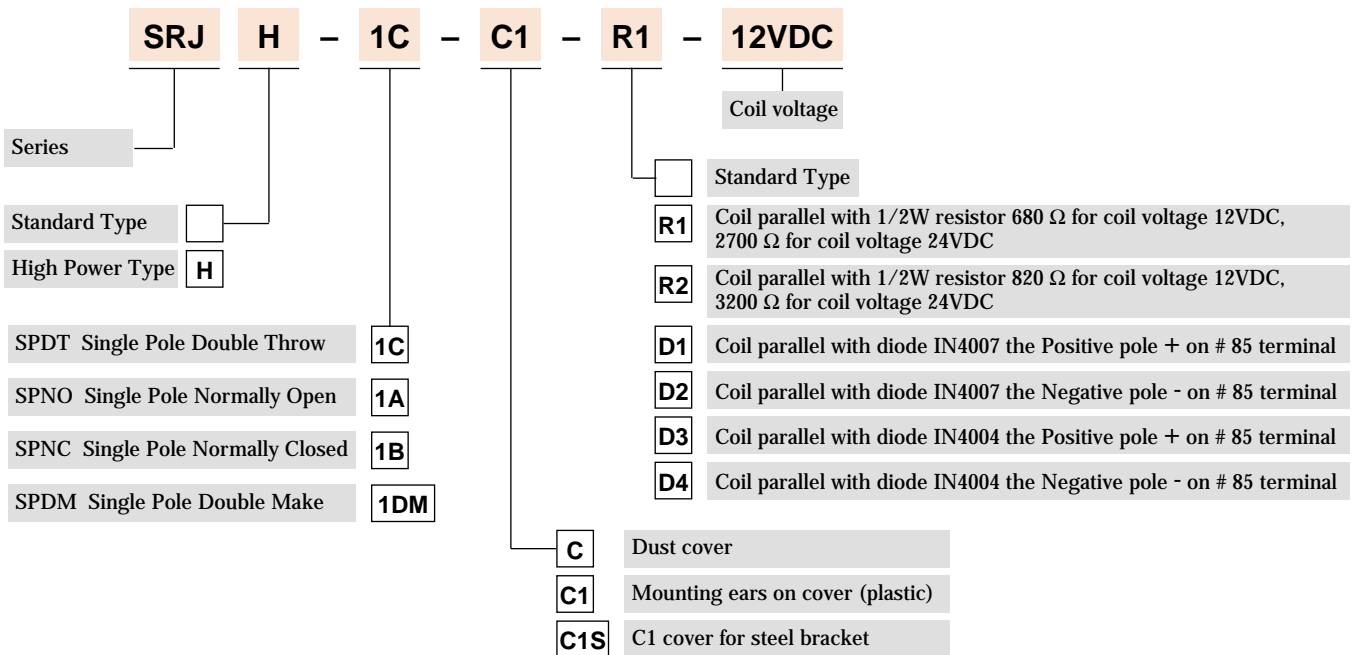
SRJ H – 1C – C1 – R1 – 12VDC

Coil voltage

Series

Standard Type

High Power Type H

SPDT Single Pole Double Throw 1C

SPNO Single Pole Normally Open 1A

SPNC Single Pole Normally Closed 1B

SPDM Single Pole Double Make 1DM

Standard Type

R1 Coil parallel with 1/2W resistor 680 Ω for coil voltage 12VDC, 2700 Ω for coil voltage 24VDC

R2 Coil parallel with 1/2W resistor 820 Ω for coil voltage 12VDC, 3200 Ω for coil voltage 24VDC

D1 Coil parallel with diode IN4007 the Positive pole + on # 85 terminal

D2 Coil parallel with diode IN4007 the Negative pole - on # 85 terminal

D3 Coil parallel with diode IN4004 the Positive pole + on # 85 terminal

D4 Coil parallel with diode IN4004 the Negative pole - on # 85 terminal

C Dust cover

C1 Mounting ears on cover (plastic)

C1S C1 cover for steel bracket